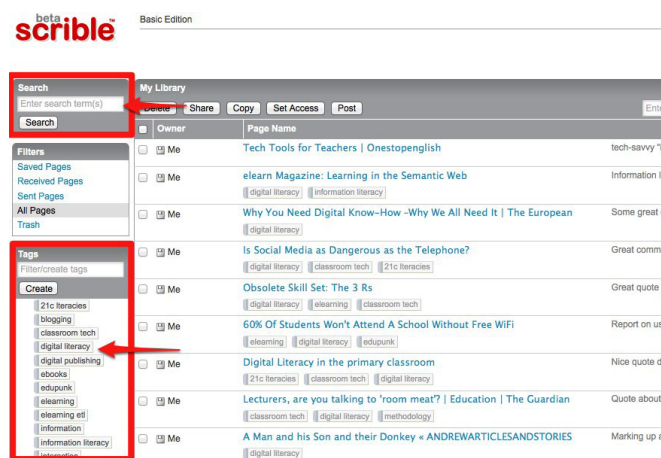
beta scrible™

Basic Edition

Search
Enter search term(s)
Search

Filters
Saved Pages
Received Pages
Sent Pages
All Pages
Trash

Tags
Filter/create tags
Create
21c literacies
blogging
classroom tech
digital literacy
digital publishing
ebooks
edupunk
elearning
elearning etl
information
information literacy
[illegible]

My Library
Delete Share Copy Set Access Post
Ente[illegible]

| | Owner | Page Name | |
|---|---|---|---|
| | Me | Tech Tools for Teachers \| Onestopenglish | tech-savvy "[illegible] |
| | Me | elearn Magazine: Learning in the Semantic Web digital literacy information literacy | Information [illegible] |
| | Me | Why You Need Digital Know-How -Why We All Need It \| The European digital literacy | Some great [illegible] |
| | Me | Is Social Media as Dangerous as the Telephone? digital literacy classroom tech 21c literacies | Great comm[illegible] |
| | Me | Obsolete Skill Set: The 3 Rs digital literacy elearning classroom tech | Great quote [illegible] |
| | Me | 60% Of Students Won't Attend A School Without Free WiFi elearning digital literacy edupunk | Report on us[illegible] |
| | Me | Digital Literacy in the primary classroom 21c literacies classroom tech digital literacy | Nice quote d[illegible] |
| | Me | Lecturers, are you talking to 'room meat'? \| Education \| The Guardian classroom tech digital literacy methodology | Quote about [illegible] |
| | Me | A Man and his Son and their Donkey « ANDREWARTICLESANDSTORIES digital literacy | Marking up a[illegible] |